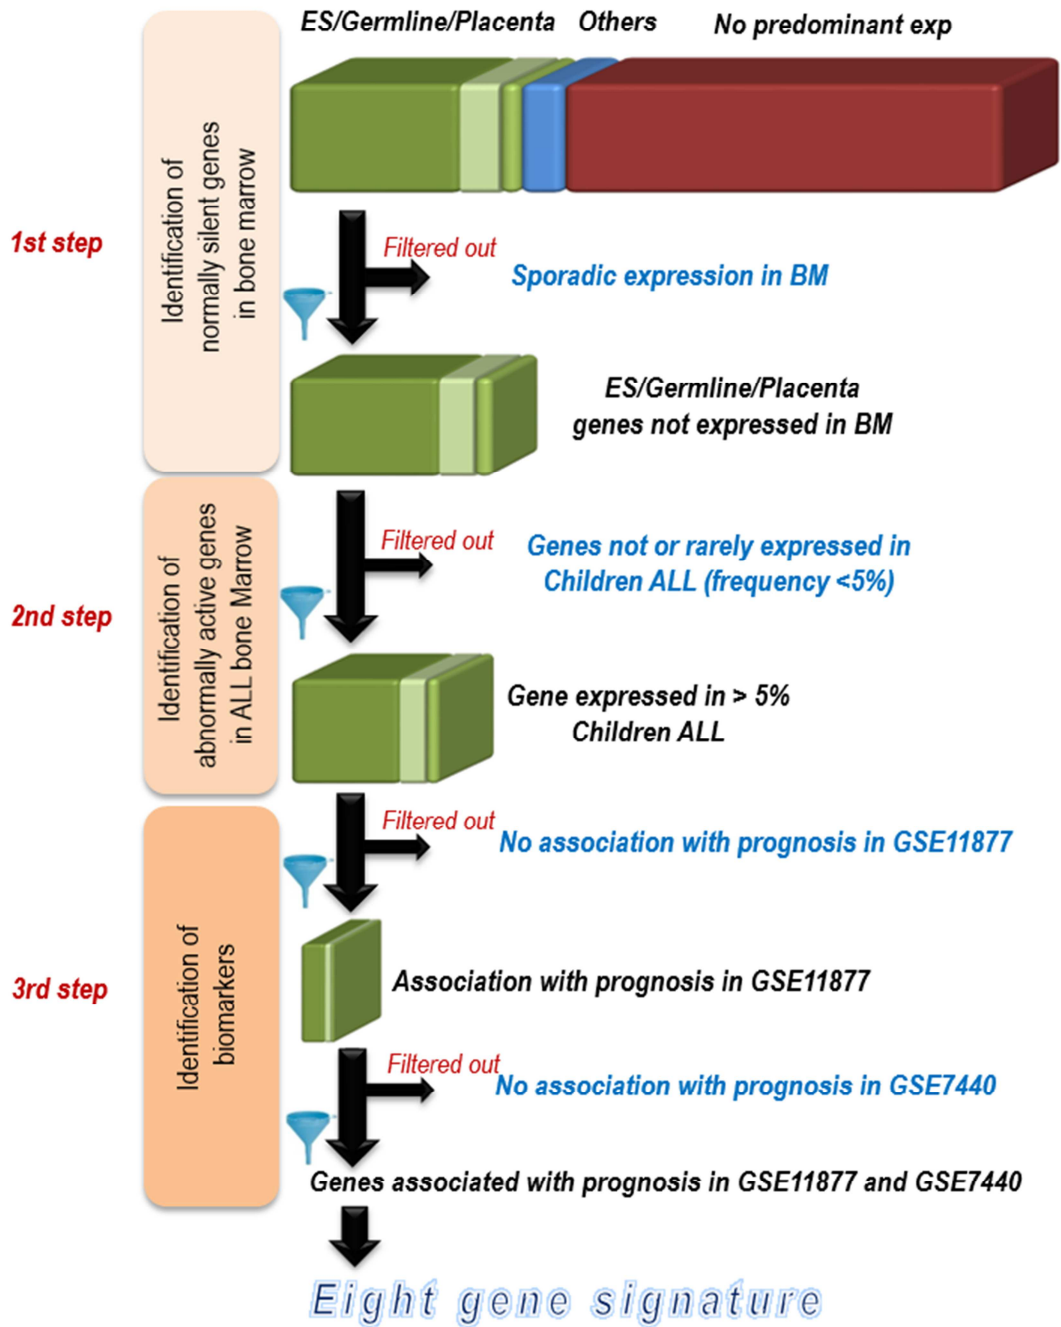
ES/Germline/Placenta Others No predominant exp

1st step

Identification of normally silent genes in bone marrow

Filtered out

Sporadic expression in BM

ES/Germline/Placenta genes not expressed in BM

2nd step

Identification of abnormally active genes in ALL bone Marrow

Filtered out

Genes not or rarely expressed in Children ALL (frequency <5%)

Gene expressed in > 5% Children ALL

3rd step

Identification of biomarkers

Filtered out

No association with prognosis in GSE11877

Association with prognosis in GSE11877

Filtered out

No association with prognosis in GSE7440

Genes associated with prognosis in GSE11877 and GSE7440

Eight gene signature